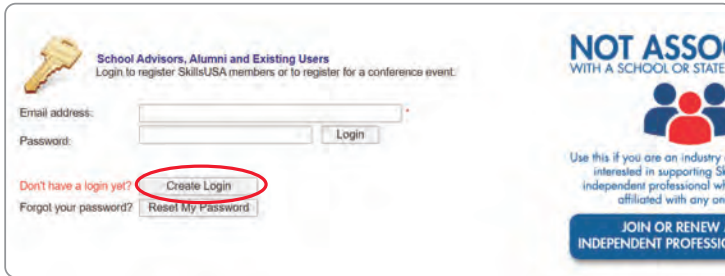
School Advisors, Alumni and Existing Users
Login to register SkillsUSA members or to register for a conference event.

Email address: *
Password: Login

Don't have a login yet? Create Login
Forgot your password? Reset My Password

NOT ASSO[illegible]
WITH A SCHOOL OR STATE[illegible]

Use this if you are an industry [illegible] interested in supporting Sk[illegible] independent professional wh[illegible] affiliated with any on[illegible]

JOIN OR RENEW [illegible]
INDEPENDENT PROFESSIO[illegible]